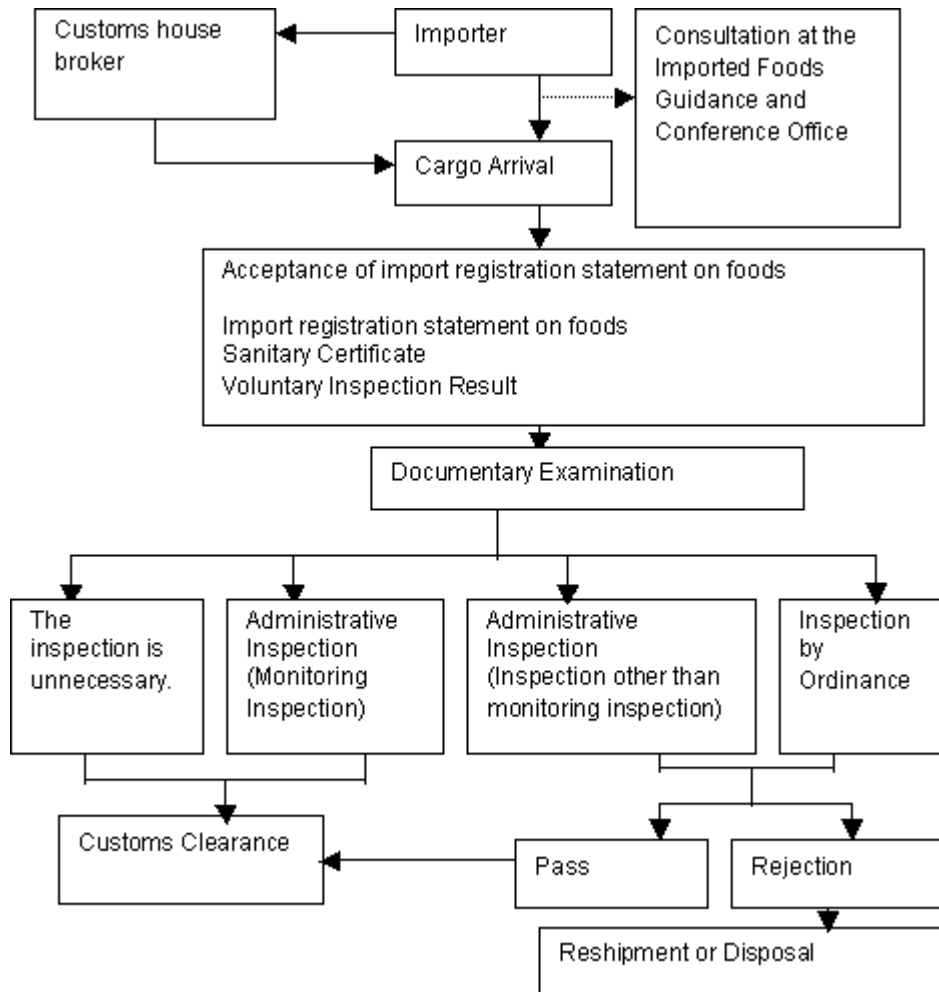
Customs house broker

Importer

Consultation at the Imported Foods Guidance and Conference Office

Cargo Arrival

Acceptance of import registration statement on foods

Import registration statement on foods
Sanitary Certificate
Voluntary Inspection Result

Documentary Examination

The inspection is unnecessary.

Administrative Inspection (Monitoring Inspection)

Administrative Inspection (Inspection other than monitoring inspection)

Inspection by Ordinance

Customs Clearance

Pass

Rejection

Reshipment or Disposal